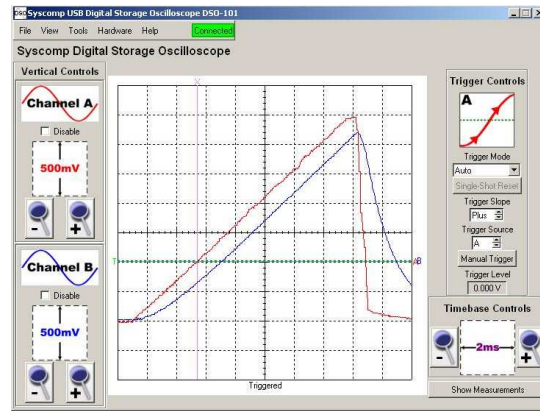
DSO Syscomp USB Digital Storage Oscilloscope DSO-101

File View Tools Hardware Help Connected

Syscomp Digital Storage Oscilloscope

Vertical Controls

Channel A

Disable

500mV

-
+

Channel B

Disable

500mV

-
+

X

T

AB

Triggered

Trigger Controls

A

Trigger Mode

Auto

Single-Shot Reset

Trigger Slope

Plus

Trigger Source

A

Manual Trigger

Trigger Level

0.000 V

Timebase Controls

-
2ms
+

Show Measurements